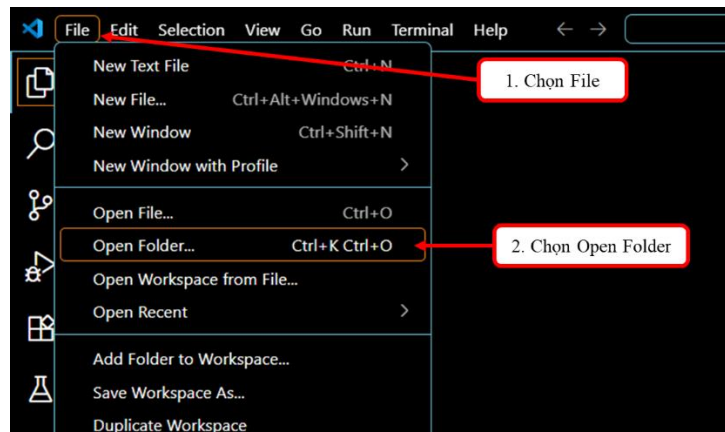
File Edit Selection View Go Run Terminal Help

New Text File Ctrl+N
New File... Ctrl+Alt+Windows+N
New Window Ctrl+Shift+N
New Window with Profile

Open File... Ctrl+O
Open Folder... Ctrl+K Ctrl+O
Open Workspace from File...
Open Recent

Add Folder to Workspace...
Save Workspace As...
Duplicate Workspace

1. Chọn File

2. Chọn Open Folder